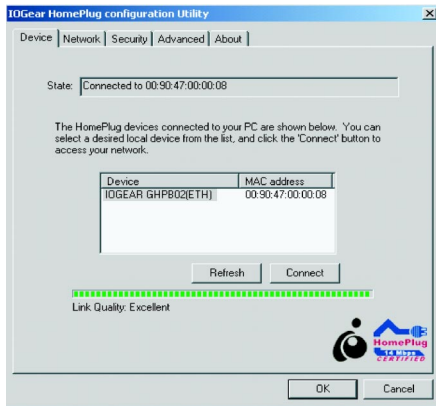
IOGear HomePlug configuration Utility

Device | Network | Security | Advanced | About

State: Connected to 00:90:47:00:00:08

The HomePlug devices connected to your PC are shown below. You can select a desired local device from the list, and click the 'Connect' button to access your network.

| Device | MAC address |
|---|---|
| IOGEAR GHPB02(ETH) | 00:90:47:00:00:08 |

Refresh Connect

Link Quality: Excellent

HomePlug 14 Mbps CERTIFIED

OK Cancel